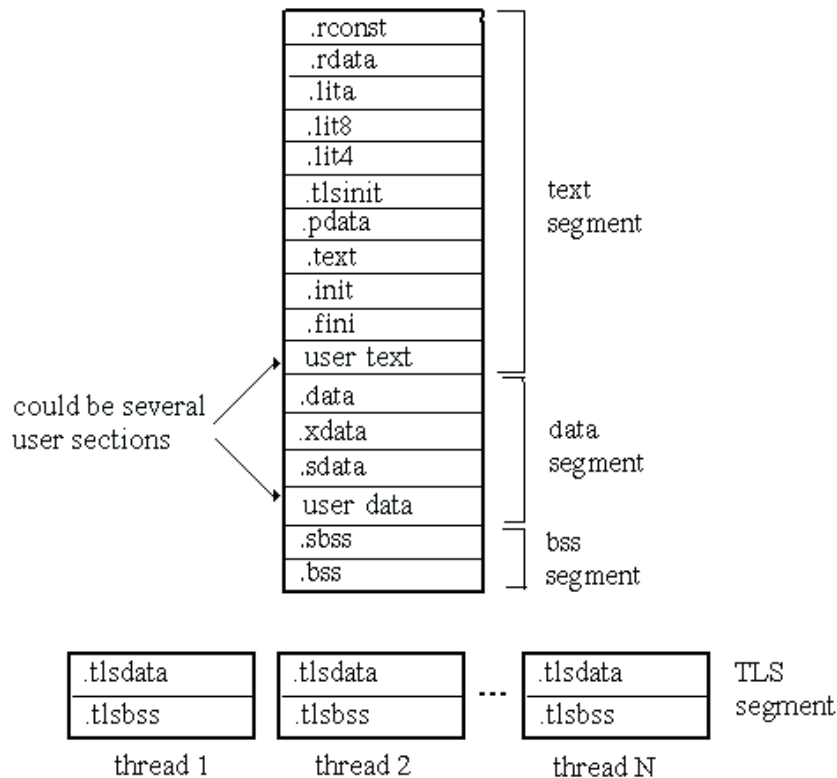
.rconst
.rdata
.lita
.lit8
.lit4
.tlsinit
.pdata
.text
.init
.fini
user text

text segment

could be several user sections

.data
.xdata
.sdata
user data

data segment

.sbss
.bss

bss segment

.tlsdata
.tlsbss
thread 1

.tlsdata
.tlsbss
thread 2

...

.tlsdata
.tlsbss
thread N

TLS segment